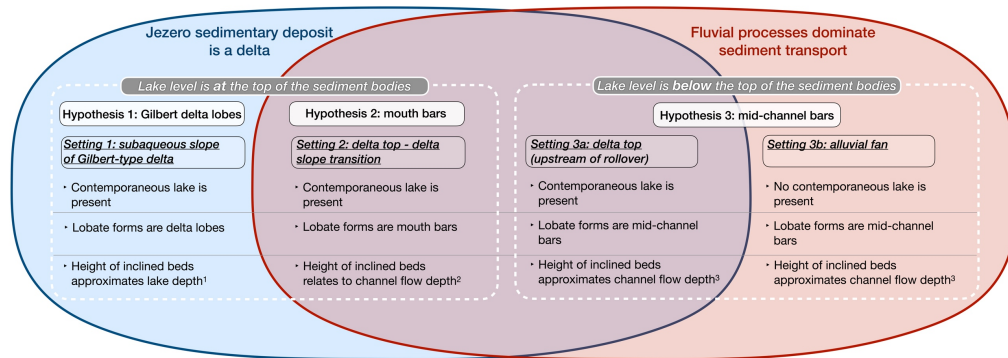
Jezero sedimentary deposit is a delta

Fluvial processes dominate sediment transport

Lake level is **at** the top of the sediment bodies

Lake level is **below** the top of the sediment bodies

Hypothesis 1: Gilbert delta lobes

Hypothesis 2: mouth bars

Hypothesis 3: mid-channel bars

Setting 1: subaqueous slope of Gilbert-type delta

Setting 2: delta top - delta slope transition

Setting 3a: delta top (upstream of rollover)

Setting 3b: alluvial fan

• Contemporaneous lake is present

• Contemporaneous lake is present

• Contemporaneous lake is present

• No contemporaneous lake is present

• Lobate forms are delta lobes

• Lobate forms are mouth bars

• Lobate forms are mid-channel bars

• Lobate forms are mid-channel bars

• Height of inclined beds approximates lake depth$^1$

• Height of inclined beds relates to channel flow depth$^2$

• Height of inclined beds approximates channel flow depth$^3$

• Height of inclined beds approximates channel flow depth$^3$